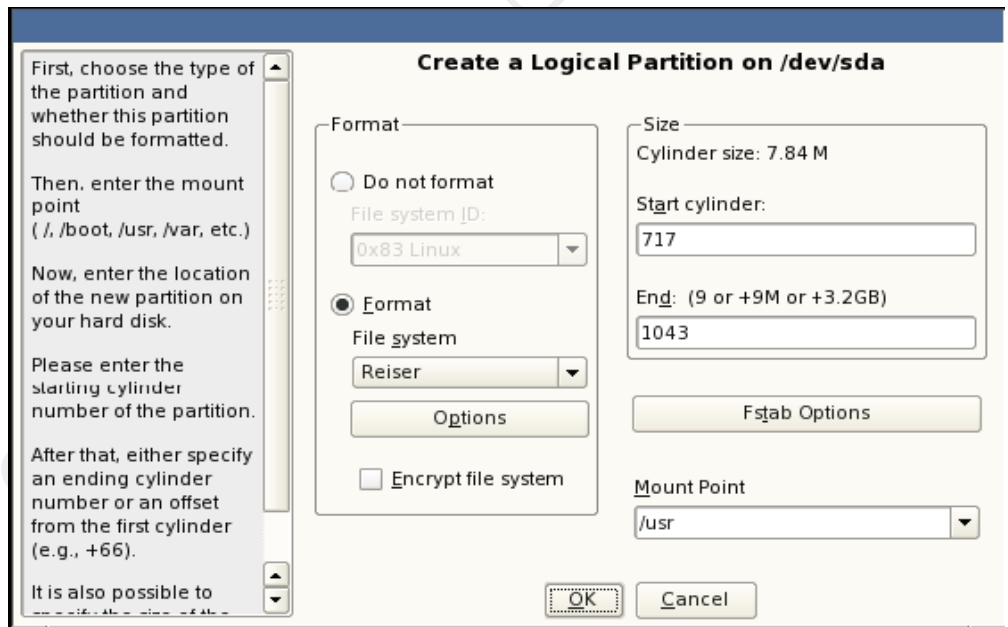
First, choose the type of the partition and whether this partition should be formatted.

Then, enter the mount point ( /, /boot, /usr, /var, etc.)

Now, enter the location of the new partition on your hard disk.

Please enter the starting cylinder number of the partition.

After that, either specify an ending cylinder number or an offset from the first cylinder (e.g., +66).

It is also possible to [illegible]

Create a Logical Partition on /dev/sda

Format

Do not format

File system ID:

0x83 Linux

Format

File system

Reiser

Options

Encrypt file system

Size

Cylinder size: 7.84 M

Start cylinder:

717

End: (9 or +9M or +3.2GB)

1043

Fstab Options

Mount Point

/usr

OK

Cancel